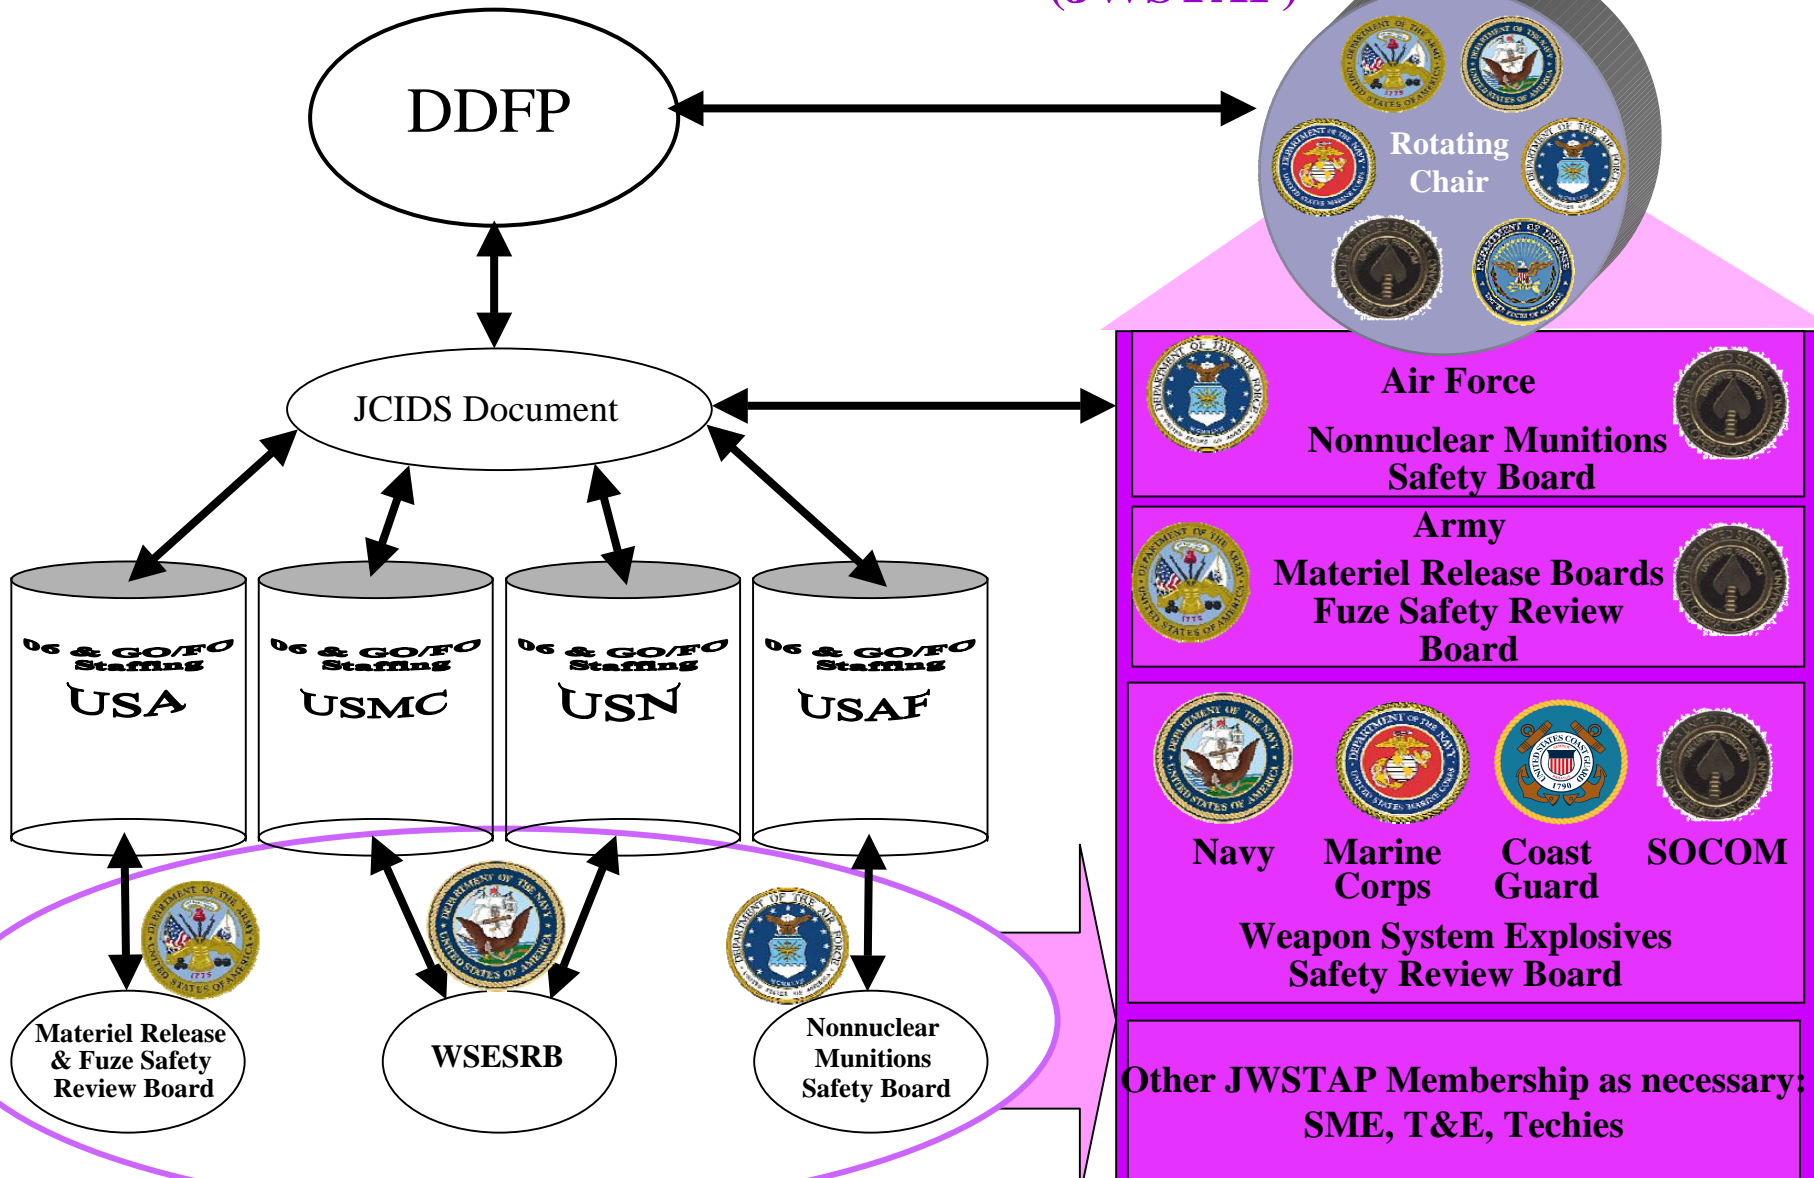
DDFP

Rotating Chair

JCIDS Document

Air Force

Nonnuclear Munitions Safety Board

Army

Materiel Release Boards Fuze Safety Review Board

06 & GO/FO Staffing

USA

06 & GO/FO Staffing

USMC

06 & GO/FO Staffing

USN

06 & GO/FO Staffing

USAF

Navy

Marine Corps

Coast Guard

SOCOM

Weapon System Explosives Safety Review Board

Materiel Release & Fuze Safety Review Board

WSESRB

Nonnuclear Munitions Safety Board

Other JWSTAP Membership as necessary: SME, T&E, Techies